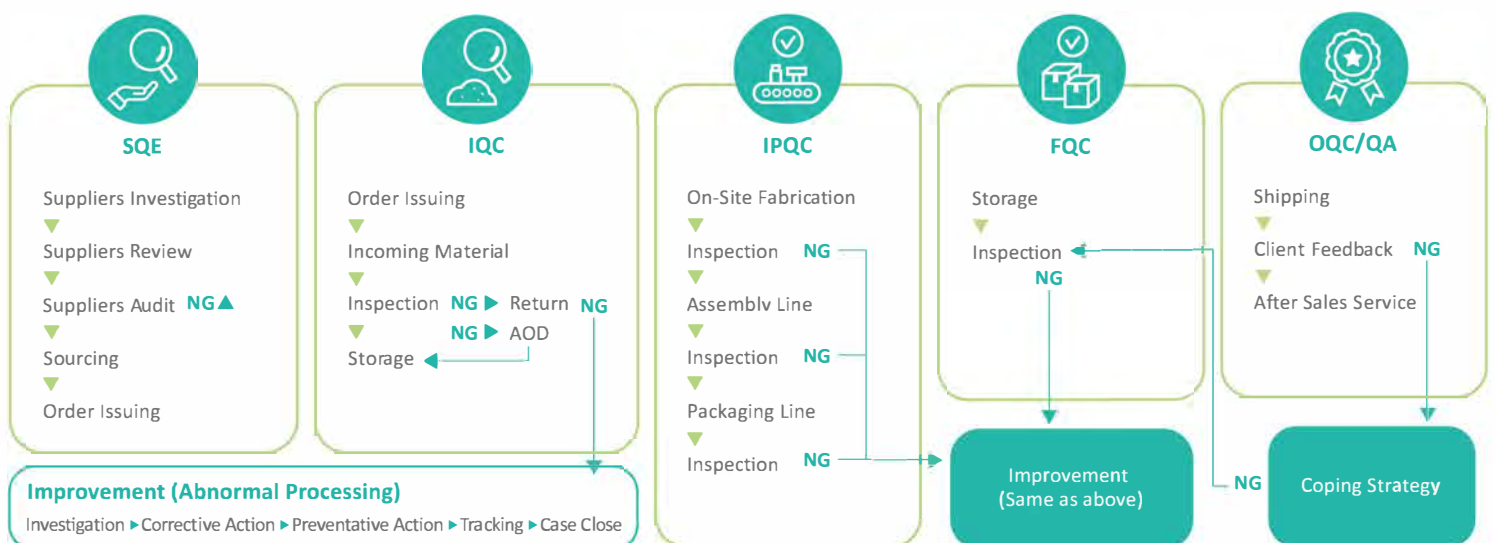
SQE

Suppliers Investigation
▼
Suppliers Review
▼
Suppliers Audit NG ▲
▼
Sourcing
▼
Order Issuing

IQC

Order Issuing
▼
Incoming Material
▼
Inspection NG ▶ Return NG
▼ NG ▶ AOD
Storage

IPQC

On-Site Fabrication
▼
Inspection NG
▼
Assemblv Line
▼
Inspection NG
▼
Packaging Line
▼
Inspection NG

FQC

Storage
▼
Inspection
NG

OQC/QA

Shipping
▼
Client Feedback NG
▼
After Sales Service

Improvement (Abnormal Processing)
Investigation ▶ Corrective Action ▶ Preventative Action ▶ Tracking ▶ Case Close

Improvement (Same as above)

NG

Coping Strategy